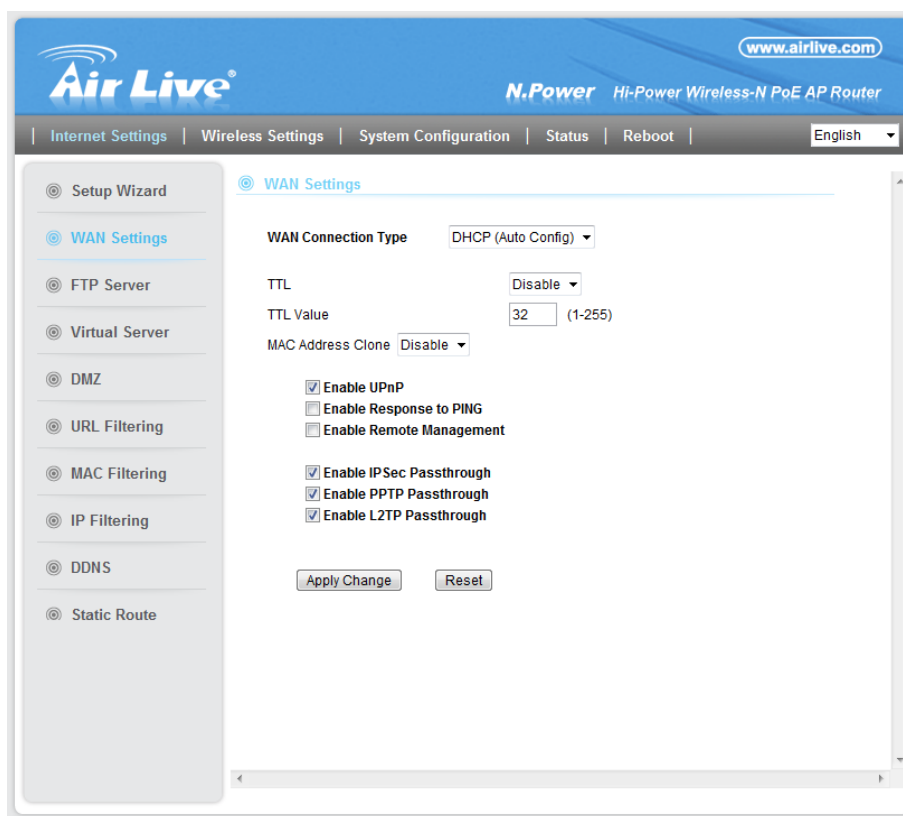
Air Live®

www.airlive.com

N.Power Hi-Power Wireless-N PoE AP Router

| Internet Settings | Wireless Settings | System Configuration | Status | Reboot |

English

Setup Wizard
WAN Settings
FTP Server
Virtual Server
DMZ
URL Filtering
MAC Filtering
IP Filtering
DDNS
Static Route

WAN Settings

WAN Connection Type DHCP (Auto Config)

TTL Disable
TTL Value 32 (1-255)
MAC Address Clone Disable

Enable UPnP
Enable Response to PING
Enable Remote Management

Enable IPSec Passthrough
Enable PPTP Passthrough
Enable L2TP Passthrough

Apply Change Reset